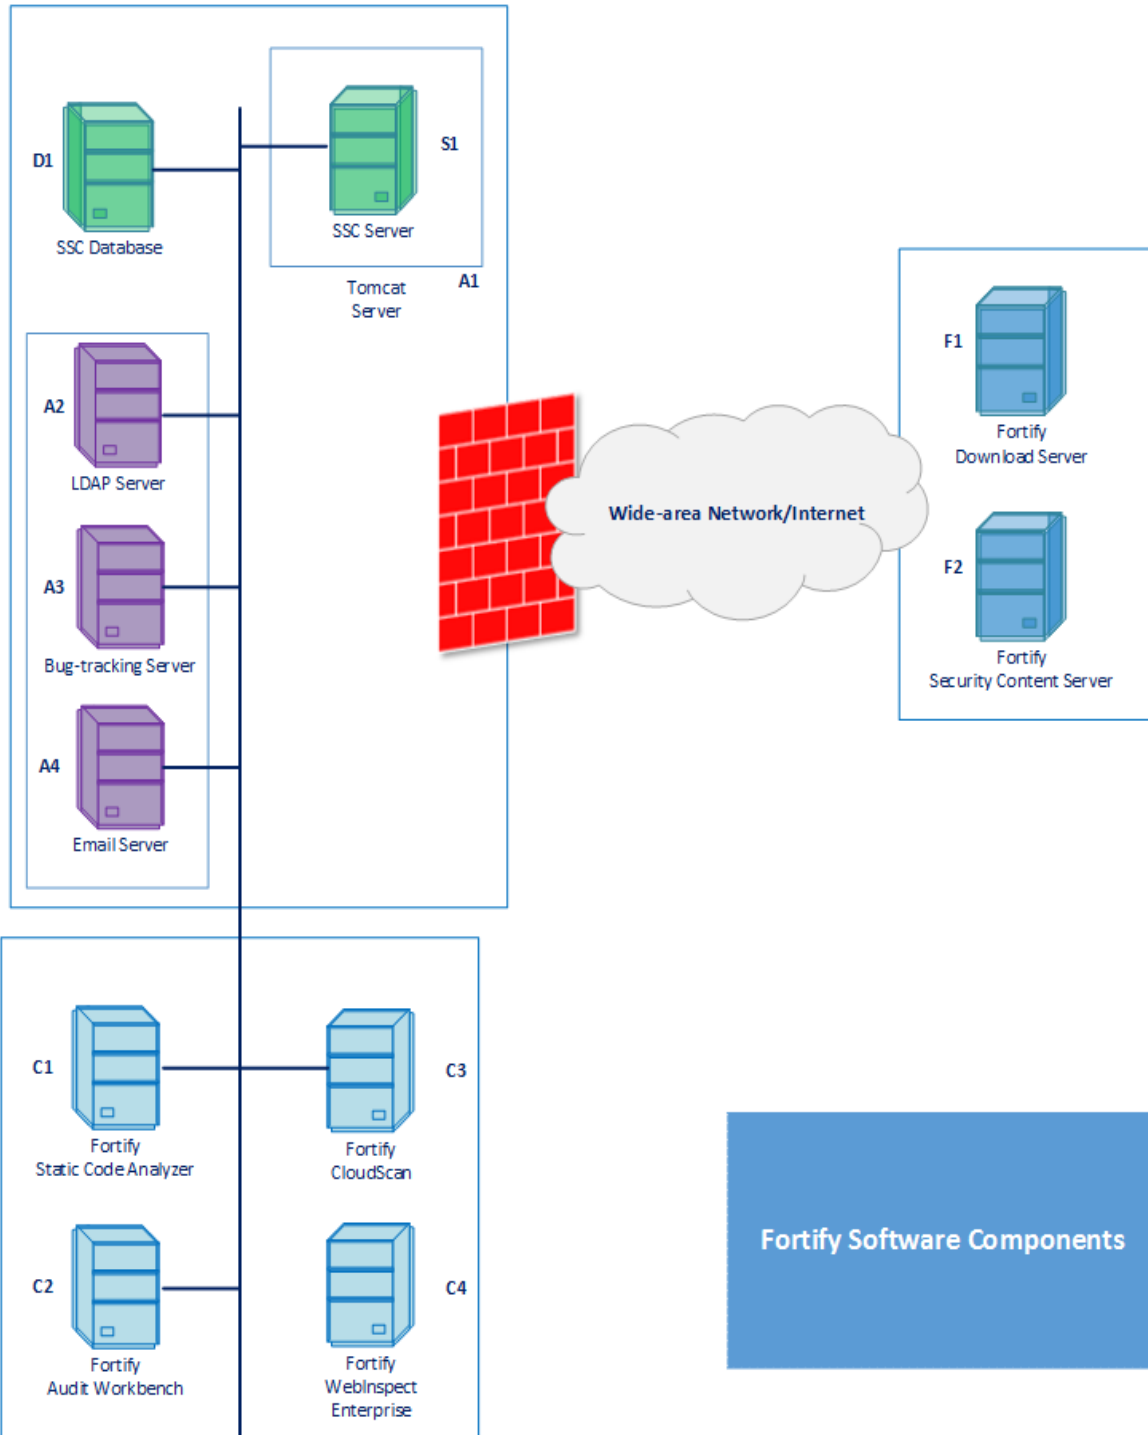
D1
SSC Database

S1
SSC Server

Tomcat Server
A1

A2
LDAP Server

A3
Bug-tracking Server

A4
Email Server

Wide-area Network/Internet

F1
Fortify
Download Server

F2
Fortify
Security Content Server

C1
Fortify
Static Code Analyzer

C3
Fortify
CloudScan

C2
Fortify
Audit Workbench

C4
Fortify
WebInspect
Enterprise

Fortify Software Components